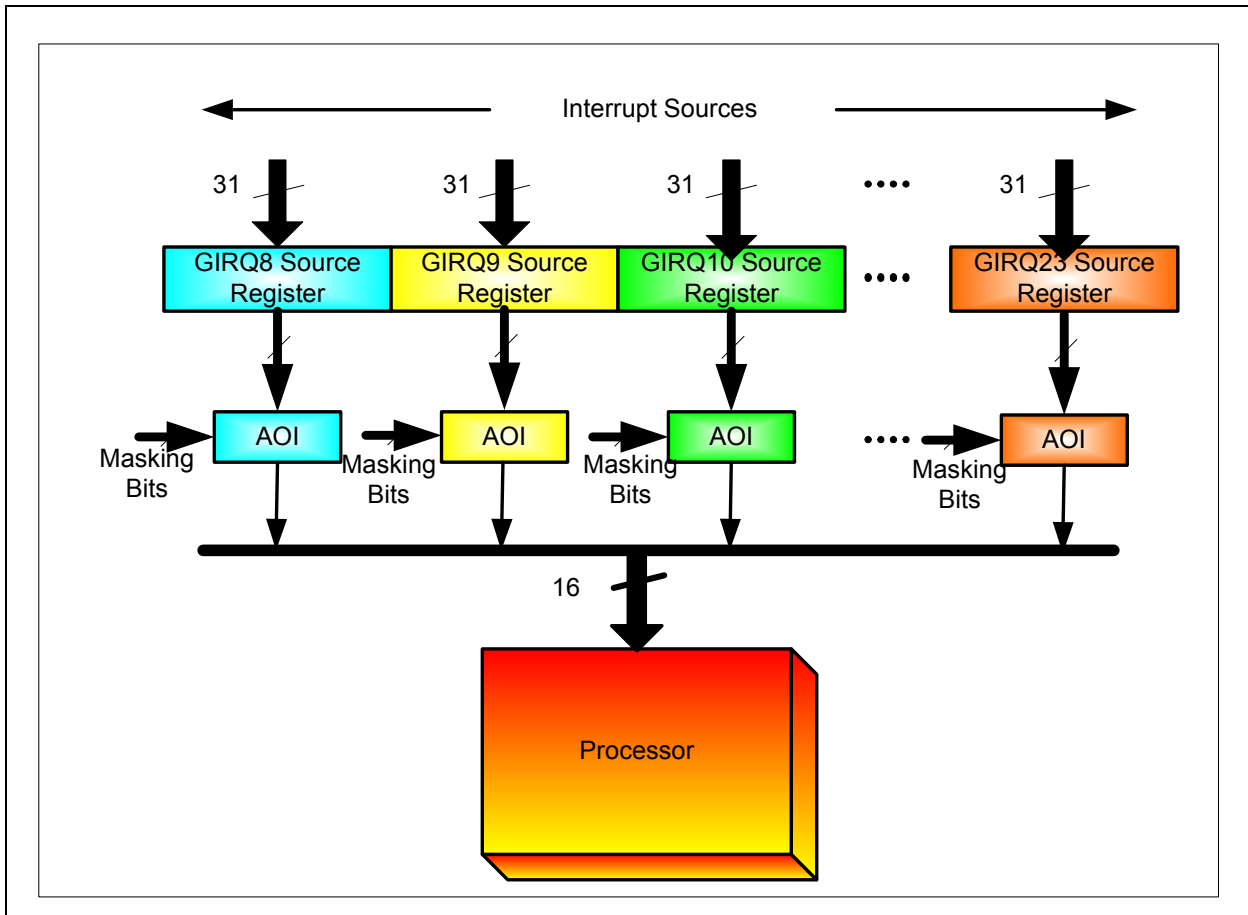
Interrupt Sources

31

31

31

....

31

GIRQ8 Source Register

GIRQ9 Source Register

GIRQ10 Source Register

....

GIRQ23 Source Register

AOI

AOI

AOI

....

AOI

Masking Bits

Masking Bits

Masking Bits

Masking Bits

16

Processor